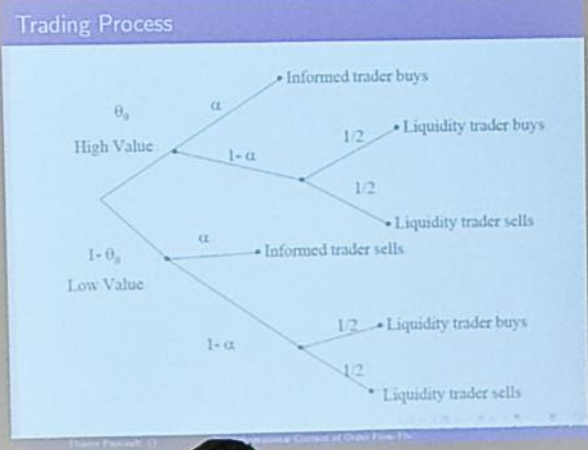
Trading Process

$\theta_0$

High Value

$\alpha$

Informed trader buys

$1-\alpha$

1/2

Liquidity trader buys

1/2

Liquidity trader sells

$1-\theta_0$

Low Value

$\alpha$

Informed trader sells

$1-\alpha$

1/2

Liquidity trader buys

1/2

Liquidity trader sells

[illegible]